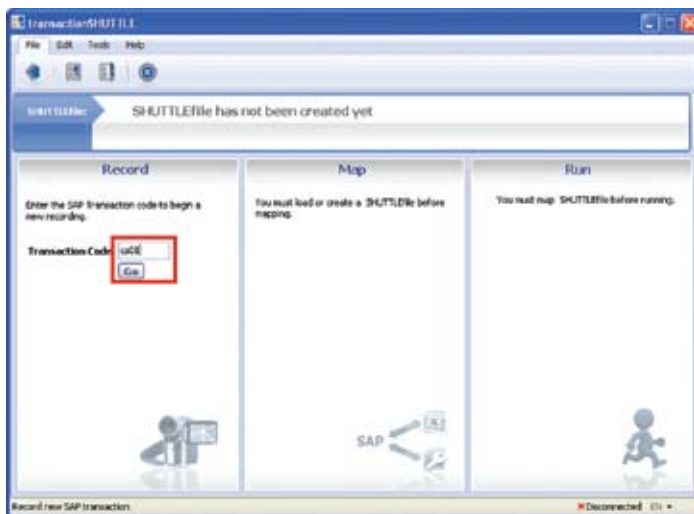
transactionSHUTTLE

File Edit Tools Help

SHUTTLEfile: SHUTTLEfile has not been created yet

Record

Enter the SAP transaction code to begin a new recording.

Transaction Code: ua01

Go

Map

You must load or create a SHUTTLEfile before mapping.

SAP

Run

You must map SHUTTLEfile before running.

Record new SAP transaction

Disconnected